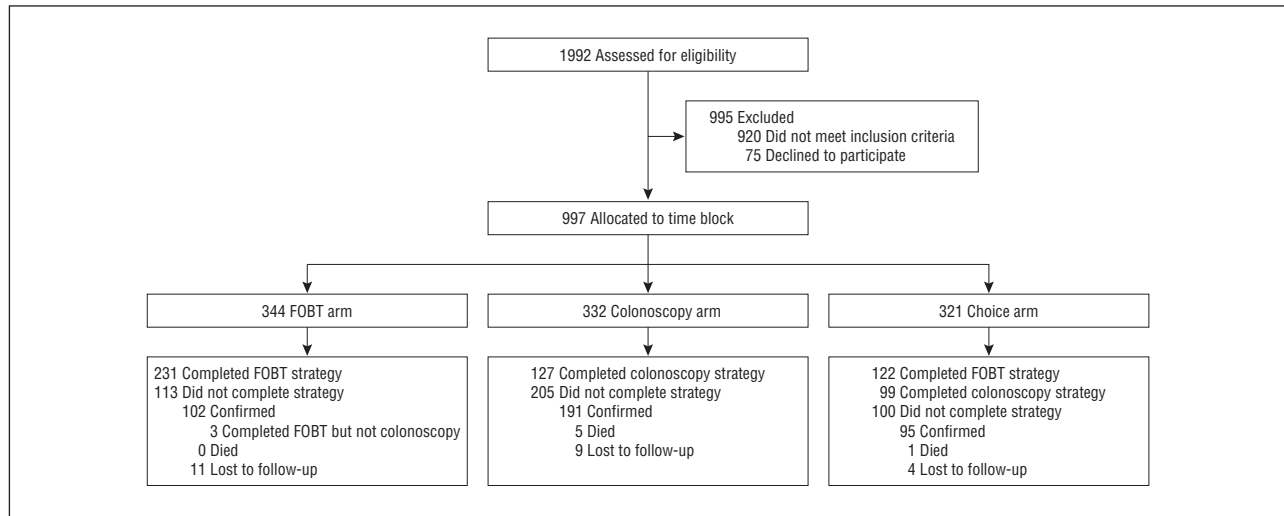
1992 Assessed for eligibility

995 Excluded
920 Did not meet inclusion criteria
75 Declined to participate

997 Allocated to time block

344 FOBT arm

332 Colonoscopy arm

321 Choice arm

231 Completed FOBT strategy
113 Did not complete strategy
102 Confirmed
3 Completed FOBT but not colonoscopy
0 Died
11 Lost to follow-up

127 Completed colonoscopy strategy
205 Did not complete strategy
191 Confirmed
5 Died
9 Lost to follow-up

122 Completed FOBT strategy
99 Completed colonoscopy strategy
100 Did not complete strategy
95 Confirmed
1 Died
4 Lost to follow-up